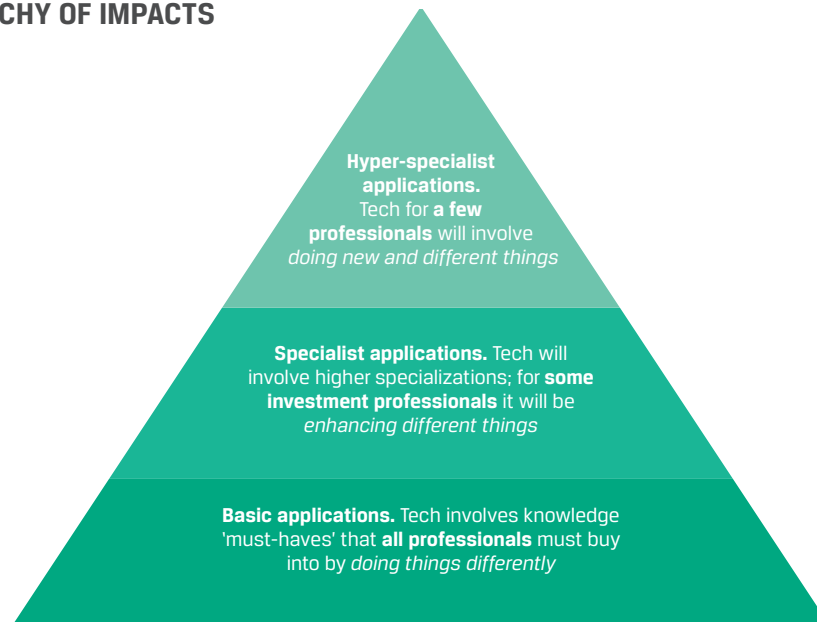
CHY OF IMPACTS

Hyper-specialist applications. Tech for a few professionals will involve doing new and different things

Specialist applications. Tech will involve higher specializations; for some investment professionals it will be enhancing different things

Basic applications. Tech involves knowledge 'must-haves' that all professionals must buy into by doing things differently